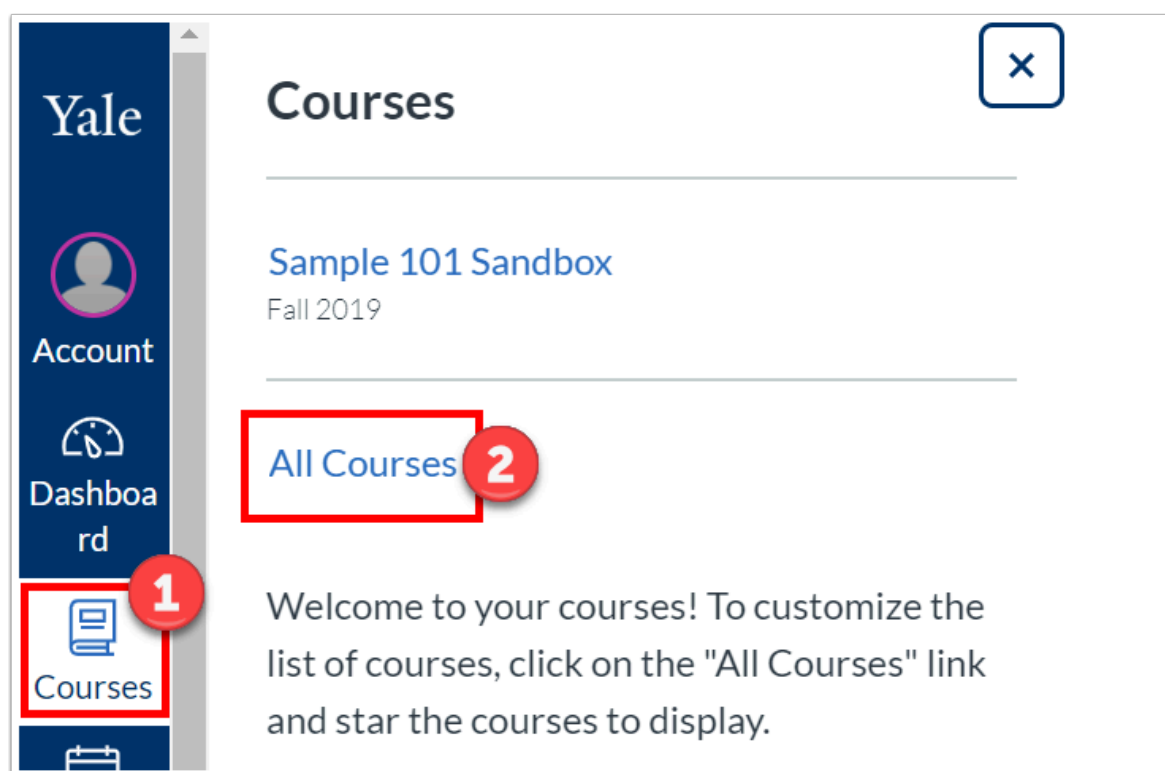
Yale

Account

Dashboard

1

Courses

Courses

×

Sample 101 Sandbox

Fall 2019

All Courses

2

Welcome to your courses! To customize the list of courses, click on the "All Courses" link and star the courses to display.